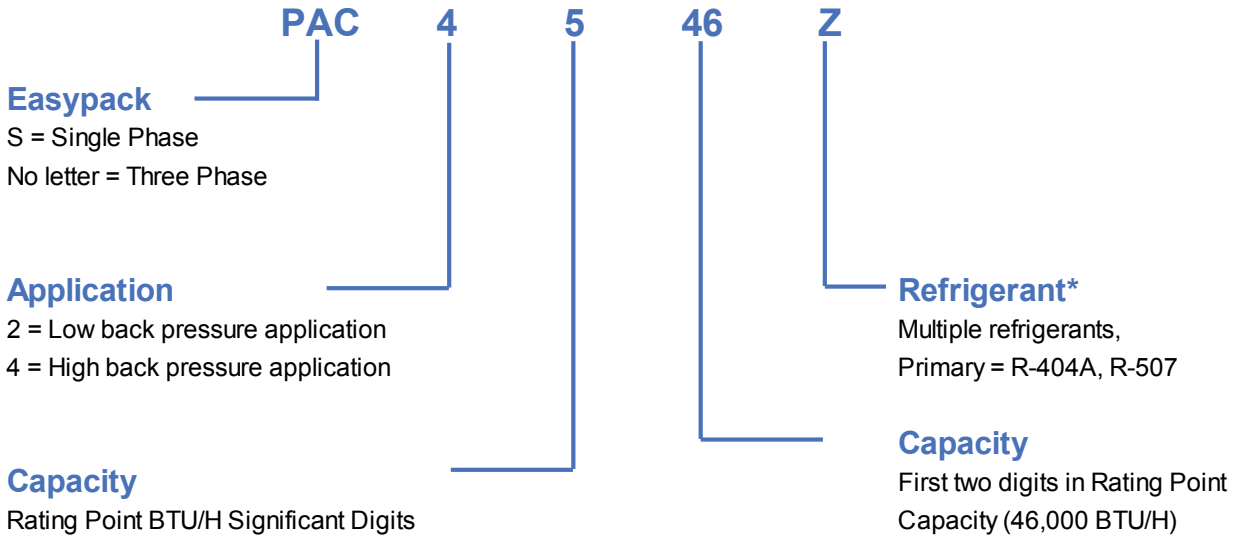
PAC 4 5 46 Z

Easypack
S = Single Phase
No letter = Three Phase

Application
2 = Low back pressure application
4 = High back pressure application

Capacity
Rating Point BTU/H Significant Digits

Refrigerant*
Multiple refrigerants,
Primary = R-404A, R-507

Capacity
First two digits in Rating Point Capacity (46,000 BTU/H)